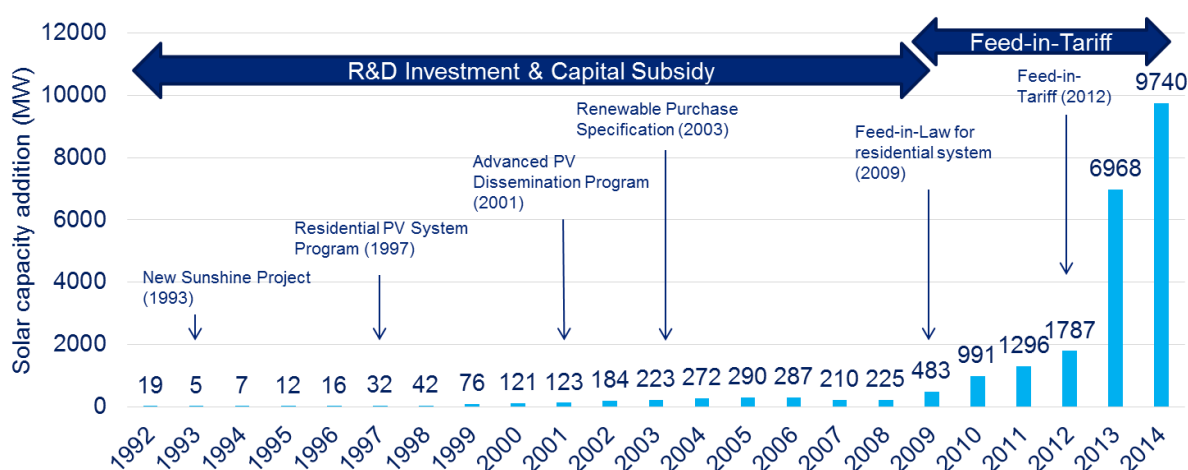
Feed-in-Tariff

R&D Investment & Capital Subsidy

Solar capacity addition (MW)

12000
10000
8000
6000
4000
2000
0

New Sunshine Project (1993)

Residential PV System Program (1997)

Advanced PV Dissemination Program (2001)

Renewable Purchase Specification (2003)

Feed-in-Law for residential system (2009)

Feed-in-Tariff (2012)

19 5 7 12 16 32 42 76 121 123 184 223 272 290 287 210 225 483 991 1296 1787 6968 9740

1992 1993 1994 1995 1996 1997 1998 1999 2000 2001 2002 2003 2004 2005 2006 2007 2008 2009 2010 2011 2012 2013 2014